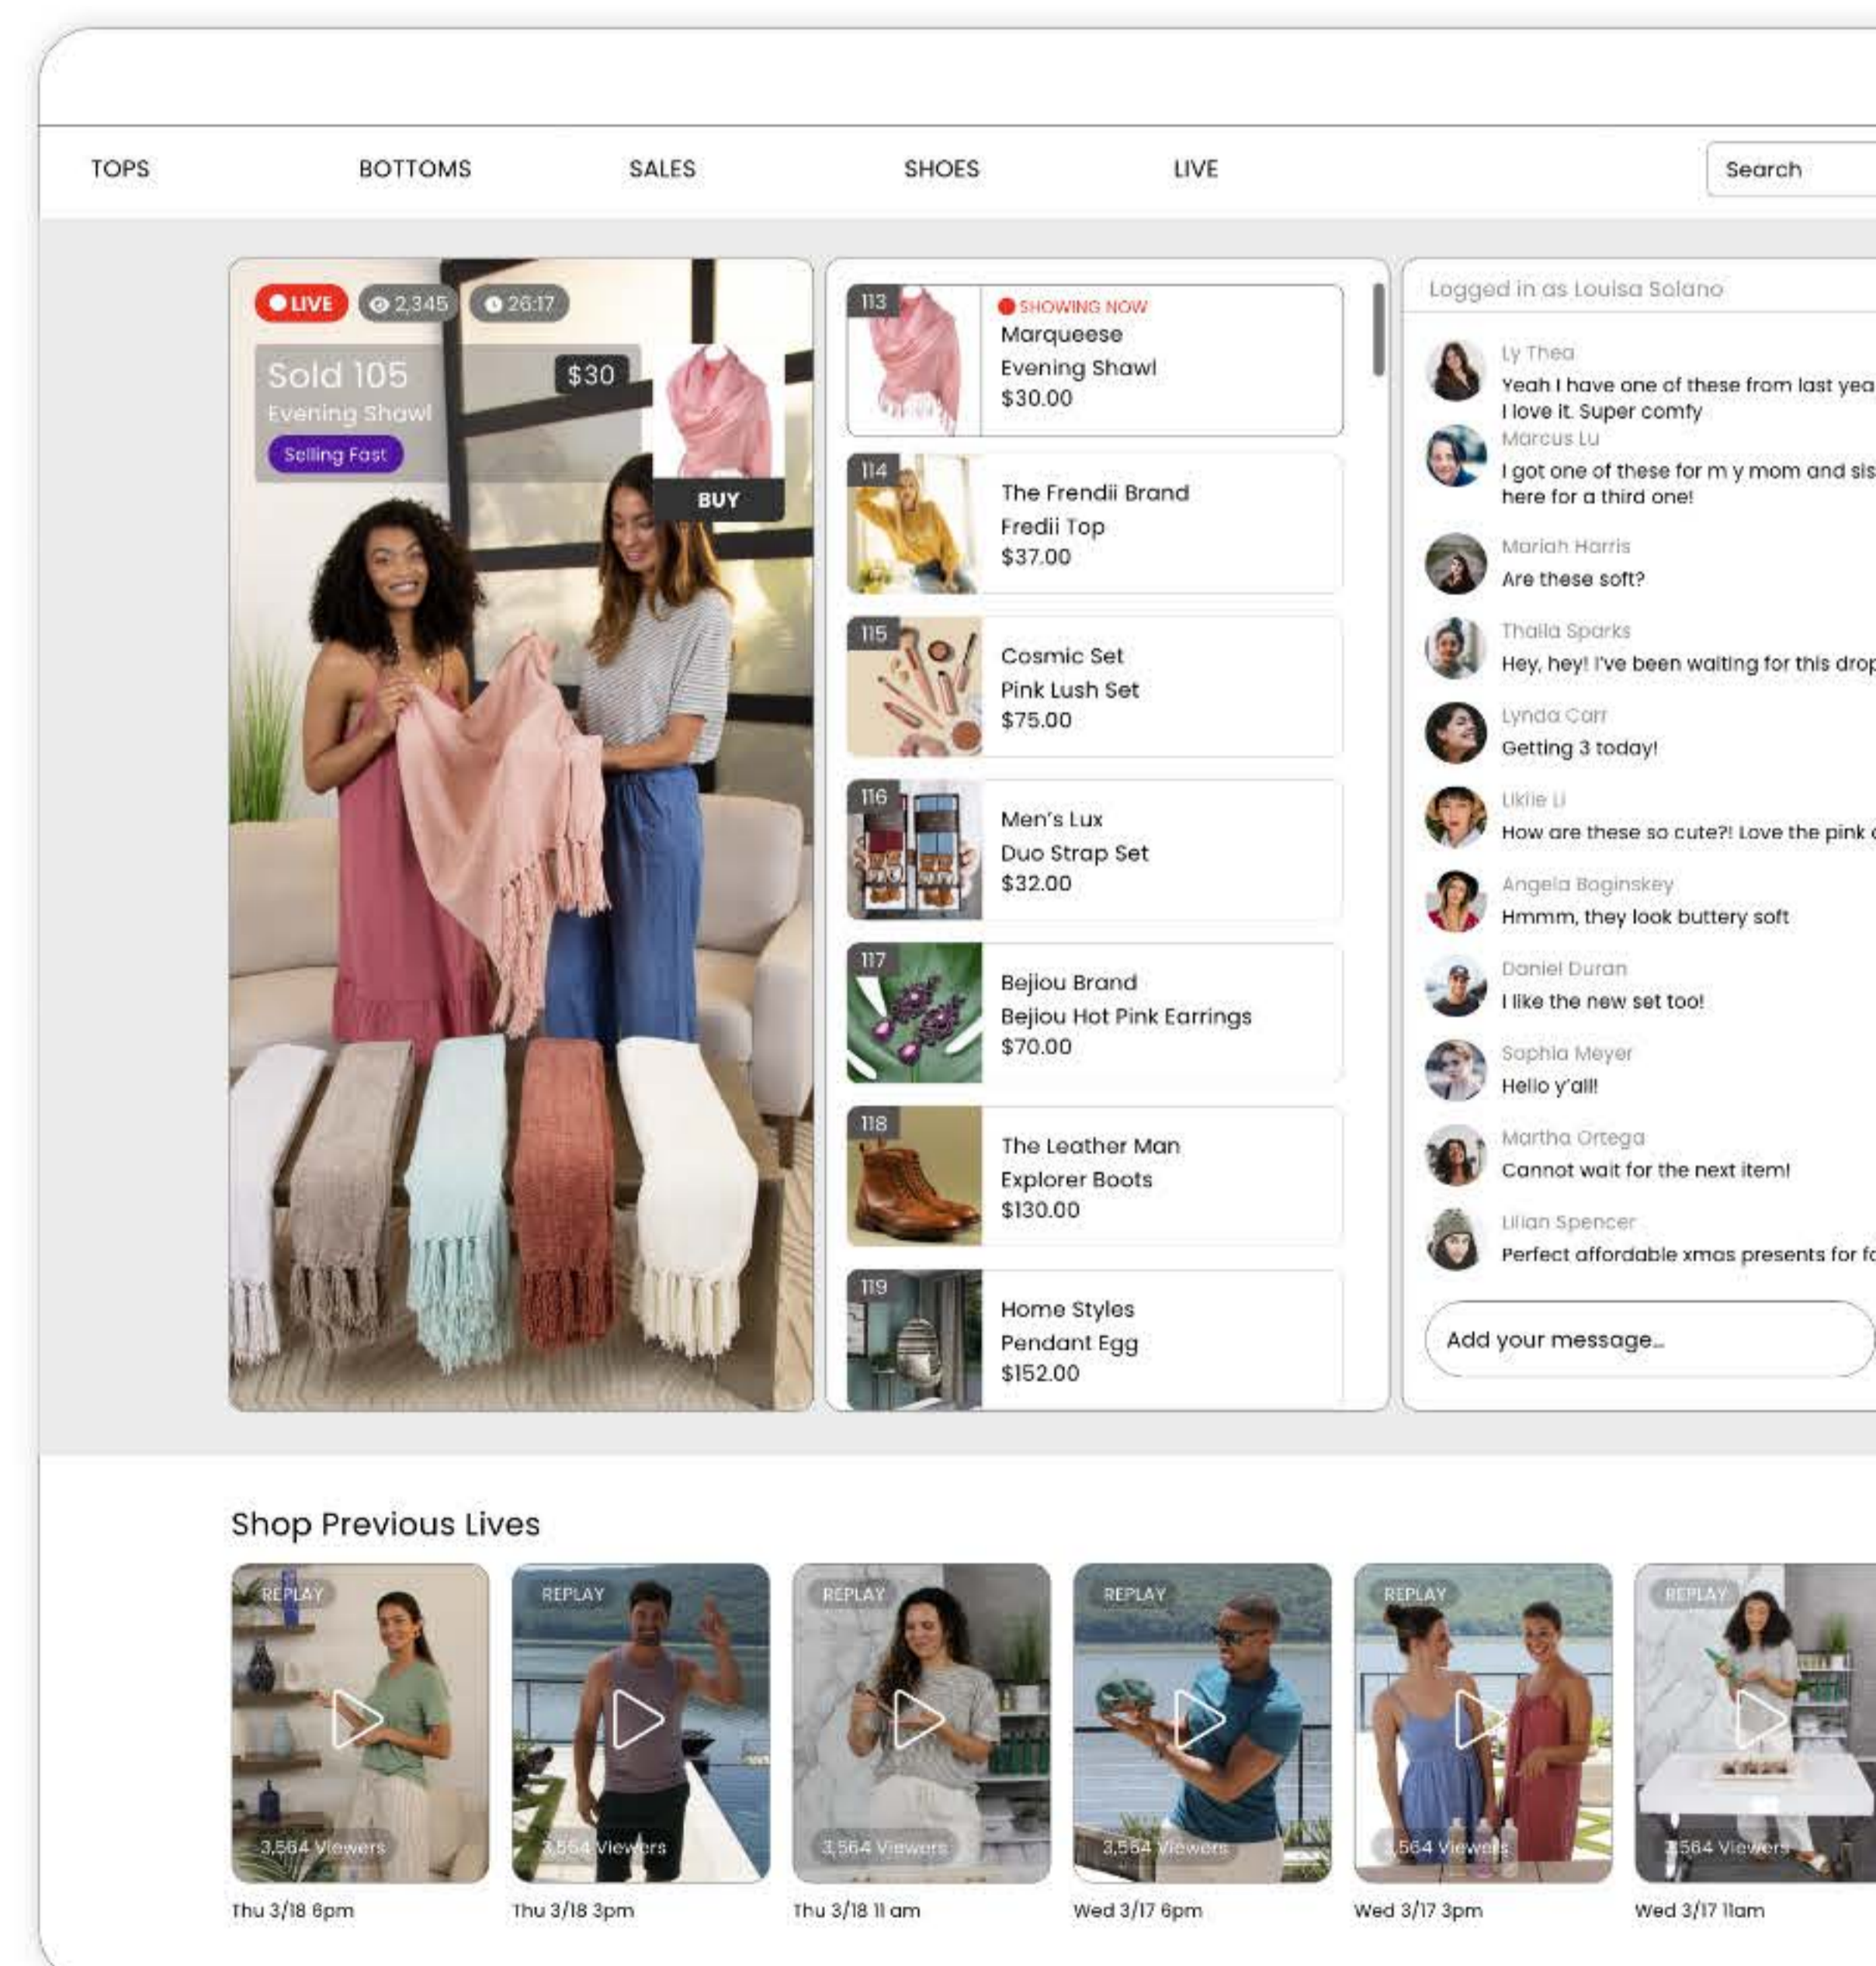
TOPS BOTTOMS SALES SHOES LIVE Search

LIVE 2,345 26:17

Sold 105 $30
Evening Shawl
Selling Fast

BUY

113 SHOWING NOW
Marqueese
Evening Shawl
$30.00

114
The Frendii Brand
Fredii Top
$37.00

115
Cosmic Set
Pink Lush Set
$75.00

116
Men's Lux
Duo Strap Set
$32.00

117
Bejiou Brand
Bejiou Hot Pink Earrings
$70.00

118
The Leather Man
Explorer Boots
$130.00

119
Home Styles
Pendant Egg
$152.00

Logged in as Louisa Solano

Ly Thea
Yeah I have one of these from last yea
I love it. Super comfy

Marcus Lu
I got one of these for m y mom and sis
here for a third one!

Mariah Harris
Are these soft?

Thalia Sparks
Hey, hey! I've been waiting for this drop

Lynda Carr
Getting 3 today!

Likile Li
How are these so cute?! Love the pink

Angela Boginskey
Hmmm, they look buttery soft

Daniel Duran
I like the new set too!

Sophia Meyer
Hello y'all!

Martha Ortega
Cannot wait for the next item!

Lilian Spencer
Perfect affordable xmas presents for f

Add your message...

Shop Previous Lives

REPLAY 3,564 Viewers
Thu 3/18 6pm

REPLAY 3,564 Viewers
Thu 3/18 3pm

REPLAY 3,564 Viewers
Thu 3/18 11 am

REPLAY 3,564 Viewers
Wed 3/17 6pm

REPLAY 3,564 Viewers
Wed 3/17 3pm

REPLAY 3,564 Viewers
Wed 3/17 11am